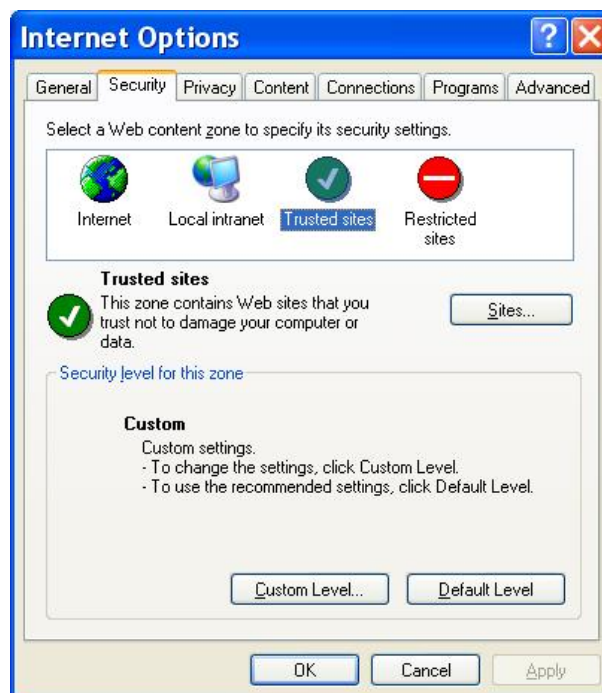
Internet Options

General Security Privacy Content Connections Programs Advanced

Select a Web content zone to specify its security settings.

Internet Local intranet Trusted sites Restricted sites

Trusted sites
This zone contains Web sites that you trust not to damage your computer or data.

Sites...

Security level for this zone

Custom
Custom settings.
- To change the settings, click Custom Level.
- To use the recommended settings, click Default Level.

Custom Level... Default Level

OK Cancel Apply